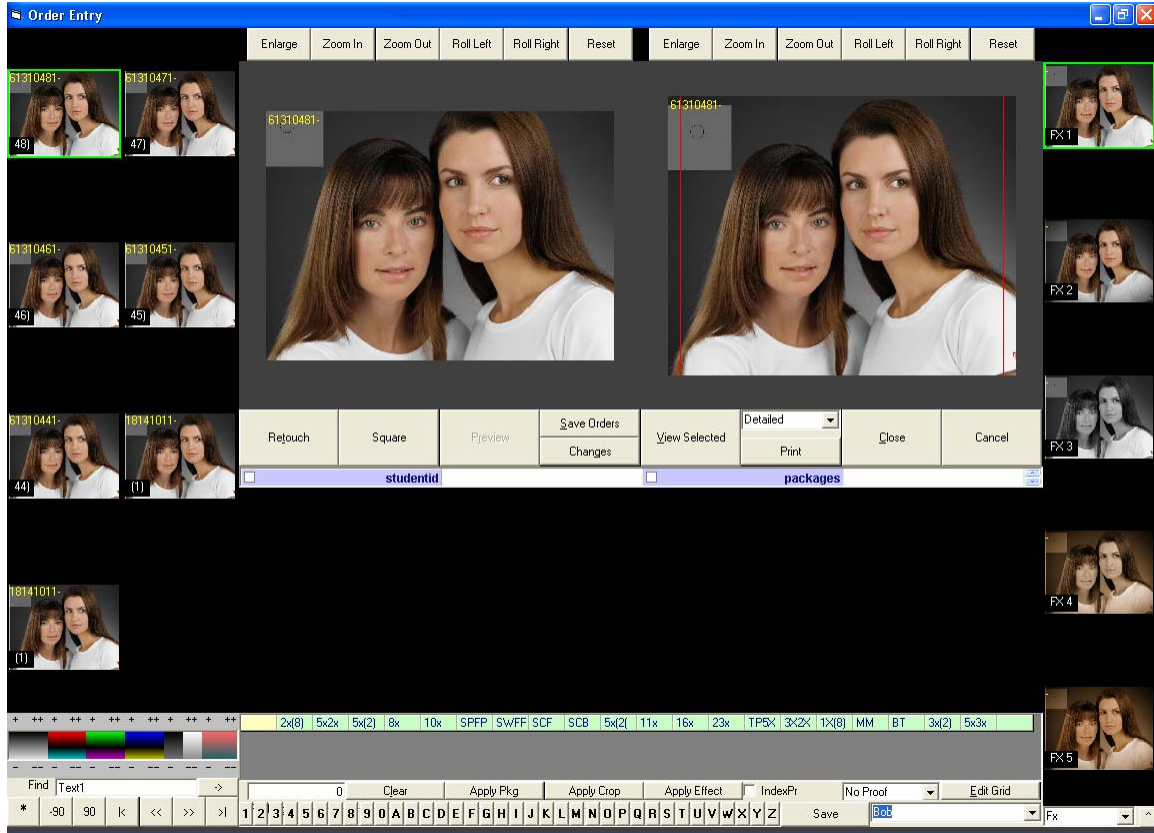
Order Entry

Enlarge | Zoom In | Zoom Out | Roll Left | Roll Right | Reset
Enlarge | Zoom In | Zoom Out | Roll Left | Roll Right | Reset

61310481-
48)
61310471-
47)
61310461-
46)
61310451-
45)
61310441-
44)
18141011-
(1)
18141011-
(1)

61310481-
61310481-

FX 1
FX 2
FX 3
FX 4
FX 5

Retouch | Square | Preview | Save Orders | Changes | View Selected | Detailed | Print | Close | Cancel

studentid
packages

| 2x(8) | 5x2x | 5x(2) | 8x | 10x | SPFP | SWFF | SCF | SCB | 5x(2( | 11x | 16x | 23x | TP5X | 3X2X | 1X(8) | MM | BT | 3x(2) | 5x3x |

Find Text1 ->
0 Clear Apply Pkg Apply Crop Apply Effect IndexPr No Proof Edit Grid
* -90 90 |< << >> >| 1 2 3 4 5 6 7 8 9 0 A B C D E F G H I J K L M N O P Q R S T U V W X Y Z Save Bob Fx